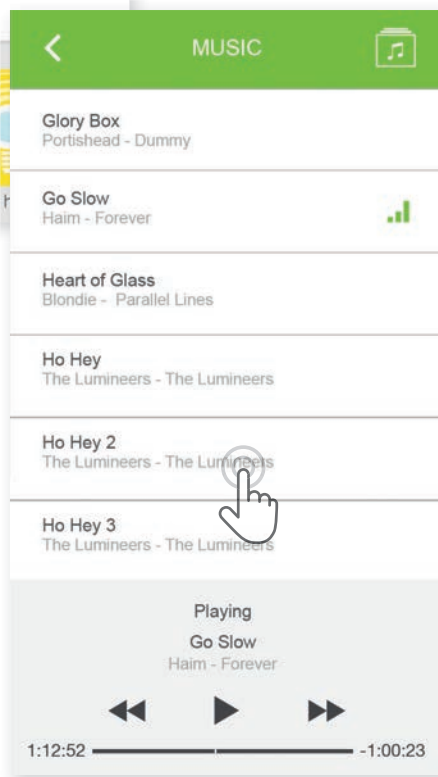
MUSIC

Glory Box
Portishead - Dummy

Go Slow
Haim - Forever

Heart of Glass
Blondie - Parallel Lines

Ho Hey
The Lumineers - The Lumineers

Ho Hey 2
The Lumineers - The Lumineers

Ho Hey 3
The Lumineers - The Lumineers

Playing
Go Slow
Haim - Forever

1:12:52 -1:00:23